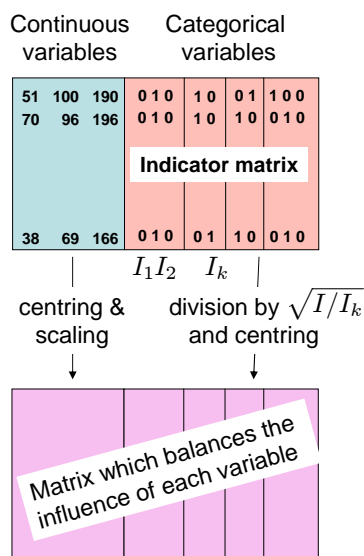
Continuous variables

Categorical variables

| 51 | 100 | 190 | 0 1 0 | 1 0 | 0 1 | 1 0 0 |
|---|---|---|---|---|---|---|
| 70 | 96 | 196 | 0 1 0 | 1 0 | 1 0 | 0 1 0 |
| 38 | 69 | 166 | 0 1 0 | 0 1 | 1 0 | 0 1 0 |

Indicator matrix

$I_1 I_2$ $I_k$

centring & scaling

division by $\sqrt{I/I_k}$ and centring

Matrix which balances the influence of each variable